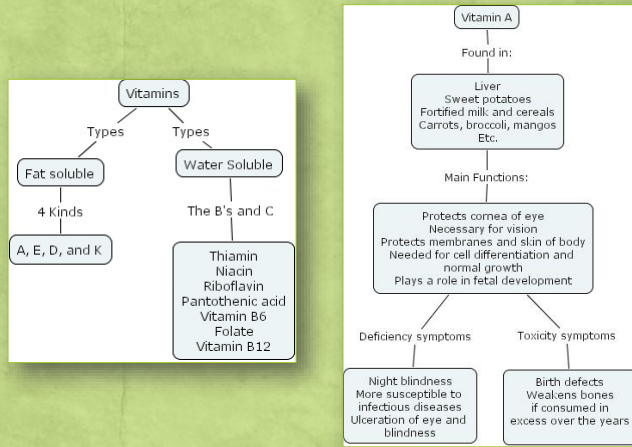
Vitamins

Types

Types

Fat soluble

Water Soluble

4 Kinds

The B's and C

A, E, D, and K

Thiamin
Niacin
Riboflavin
Pantothenic acid
Vitamin B6
Folate
Vitamin B12

Vitamin A

Found in:

Liver
Sweet potatoes
Fortified milk and cereals
Carrots, broccoli, mangos
Etc.

Main Functions:

Protects cornea of eye
Necessary for vision
Protects membranes and skin of body
Needed for cell differentiation and normal growth
Plays a role in fetal development

Deficiency symptoms

Toxicity symptoms

Night blindness
More susceptible to infectious diseases
Ulceration of eye and blindness

Birth defects
Weakens bones if consumed in excess over the years